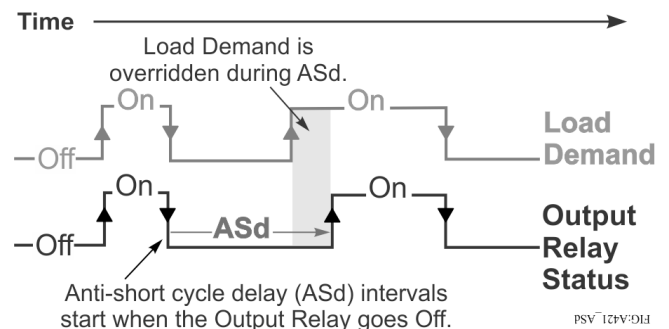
Time

Load Demand is overridden during ASd.

On

Off

On

Load Demand

On

Off

ASd

On

Output Relay Status

Anti-short cycle delay (ASd) intervals start when the Output Relay goes Off.

FIG:A421_ASd